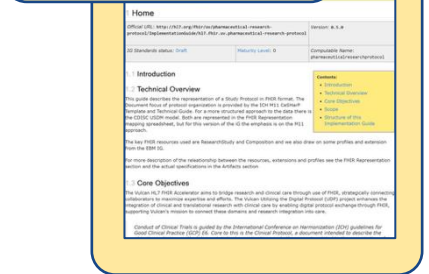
Home

| Official URL: http://hl7.org/fhir/uv/pharmaceutical-research-protocol/ImplementationGuide/hl7.fhir.uv.pharmaceutical-research-protocol | Version: 0.1.0 |
|---|---|
| IG Standards status: Draft | Maturity Level: 0 | Computable Name: pharmaceuticalresearchprotocol |

1.1 Introduction

1.2 Technical Overview

This guide describes the representation of a Study Protocol in FHIR format. The document focus of protocol organization is provided by the ICH M11 CeSHarP Template and Technical Guide. For a more structured approach to the data there is the CDISC USDM model. Both are represented in the FHIR Representation mapping spreadsheet, but for this version of the IG the emphasis is on the M11 approach.

The key FHIR resources used are ResearchStudy and Composition and we also draw on some profiles and extension from the EBM IG.

For more description of the relationship between the resources, extensions and profiles see the FHIR Representation section and the actual specifications in the Artifacts section.

1.3 Core Objectives

The Vulcan HL7 FHIR Accelerator aims to bridge research and clinical care through use of FHIR, strategically connecting collaborators to maximize expertise and efforts. The Vulcan Utilizing the Digital Protocol (UDP) project enhances the integration of clinical and translational research with clinical care by enabling digital protocol exchange through FHIR, supporting Vulcan's mission to connect these domains and research integration into care.

Conduct of Clinical Trials is guided by the International Conference on Harmonization (ICH) guidelines for Good Clinical Practice (GCP) E6. Core to this is the Clinical Protocol, a document intended to describe the

Contents:
- Introduction
- Technical Overview
- Core Objectives
- Scope
- Structure of this Implementation Guide